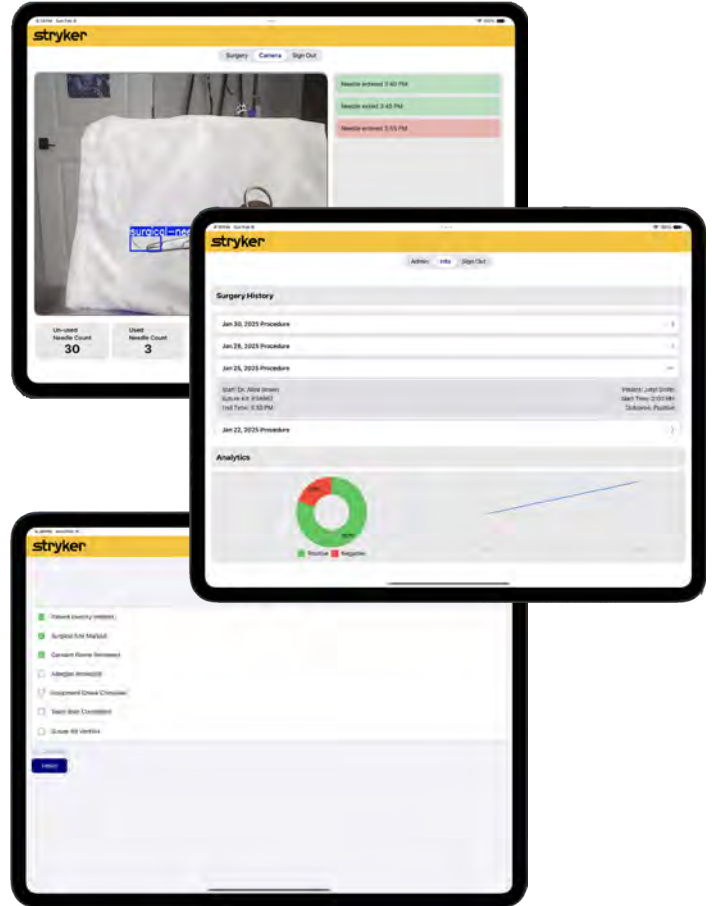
stryker

Surgery Camera Sign Out

Needle entered 3:40 PM

Needle exited 3:45 PM

Needle entered 3:55 PM

surgical—nee

Un-used Needle Count 30

Used Needle Count 3

stryker

Admin Info Sign Out

Surgery History

Jan 30, 2025 Procedure

Jan 28, 2025 Procedure

Jan 26, 2025 Procedure

Staff: Dr. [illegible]
Suture Kit: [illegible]
End Time: 3:30 PM

Patient: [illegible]
Start Time: 2:00 PM
Outcome: Positive

Jan 22, 2025 Procedure

Analytics

Positive Negative

stryker

Patient Identity Verified

Surgical Site Marked

Consent Form Reviewed

Allergies Reviewed

Equipment Check Complete

Team Brief Completed

Suture Kit Verified

Next